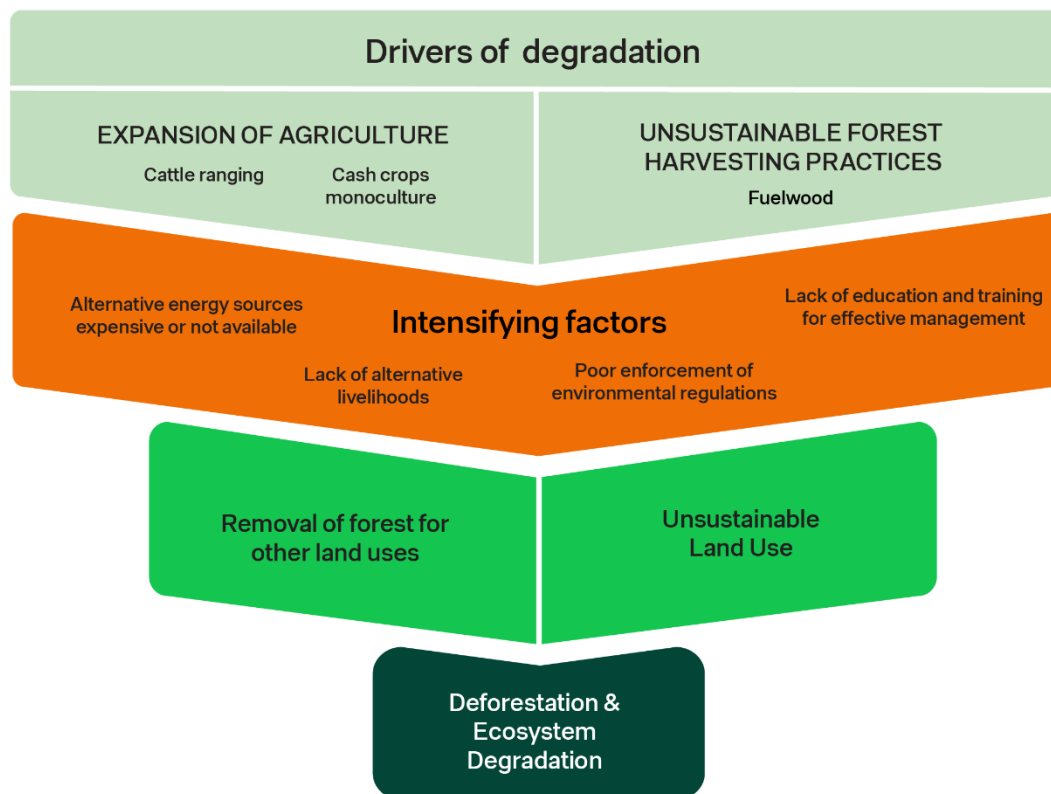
Drivers of degradation

EXPANSION OF AGRICULTURE

Cattle ranging

Cash crops monoculture

UNSUSTAINABLE FOREST HARVESTING PRACTICES

Fuelwood

Alternative energy sources expensive or not available

Intensifying factors

Lack of education and training for effective management

Lack of alternative livelihoods

Poor enforcement of environmental regulations

Removal of forest for other land uses

Unsustainable Land Use

Deforestation & Ecosystem Degradation